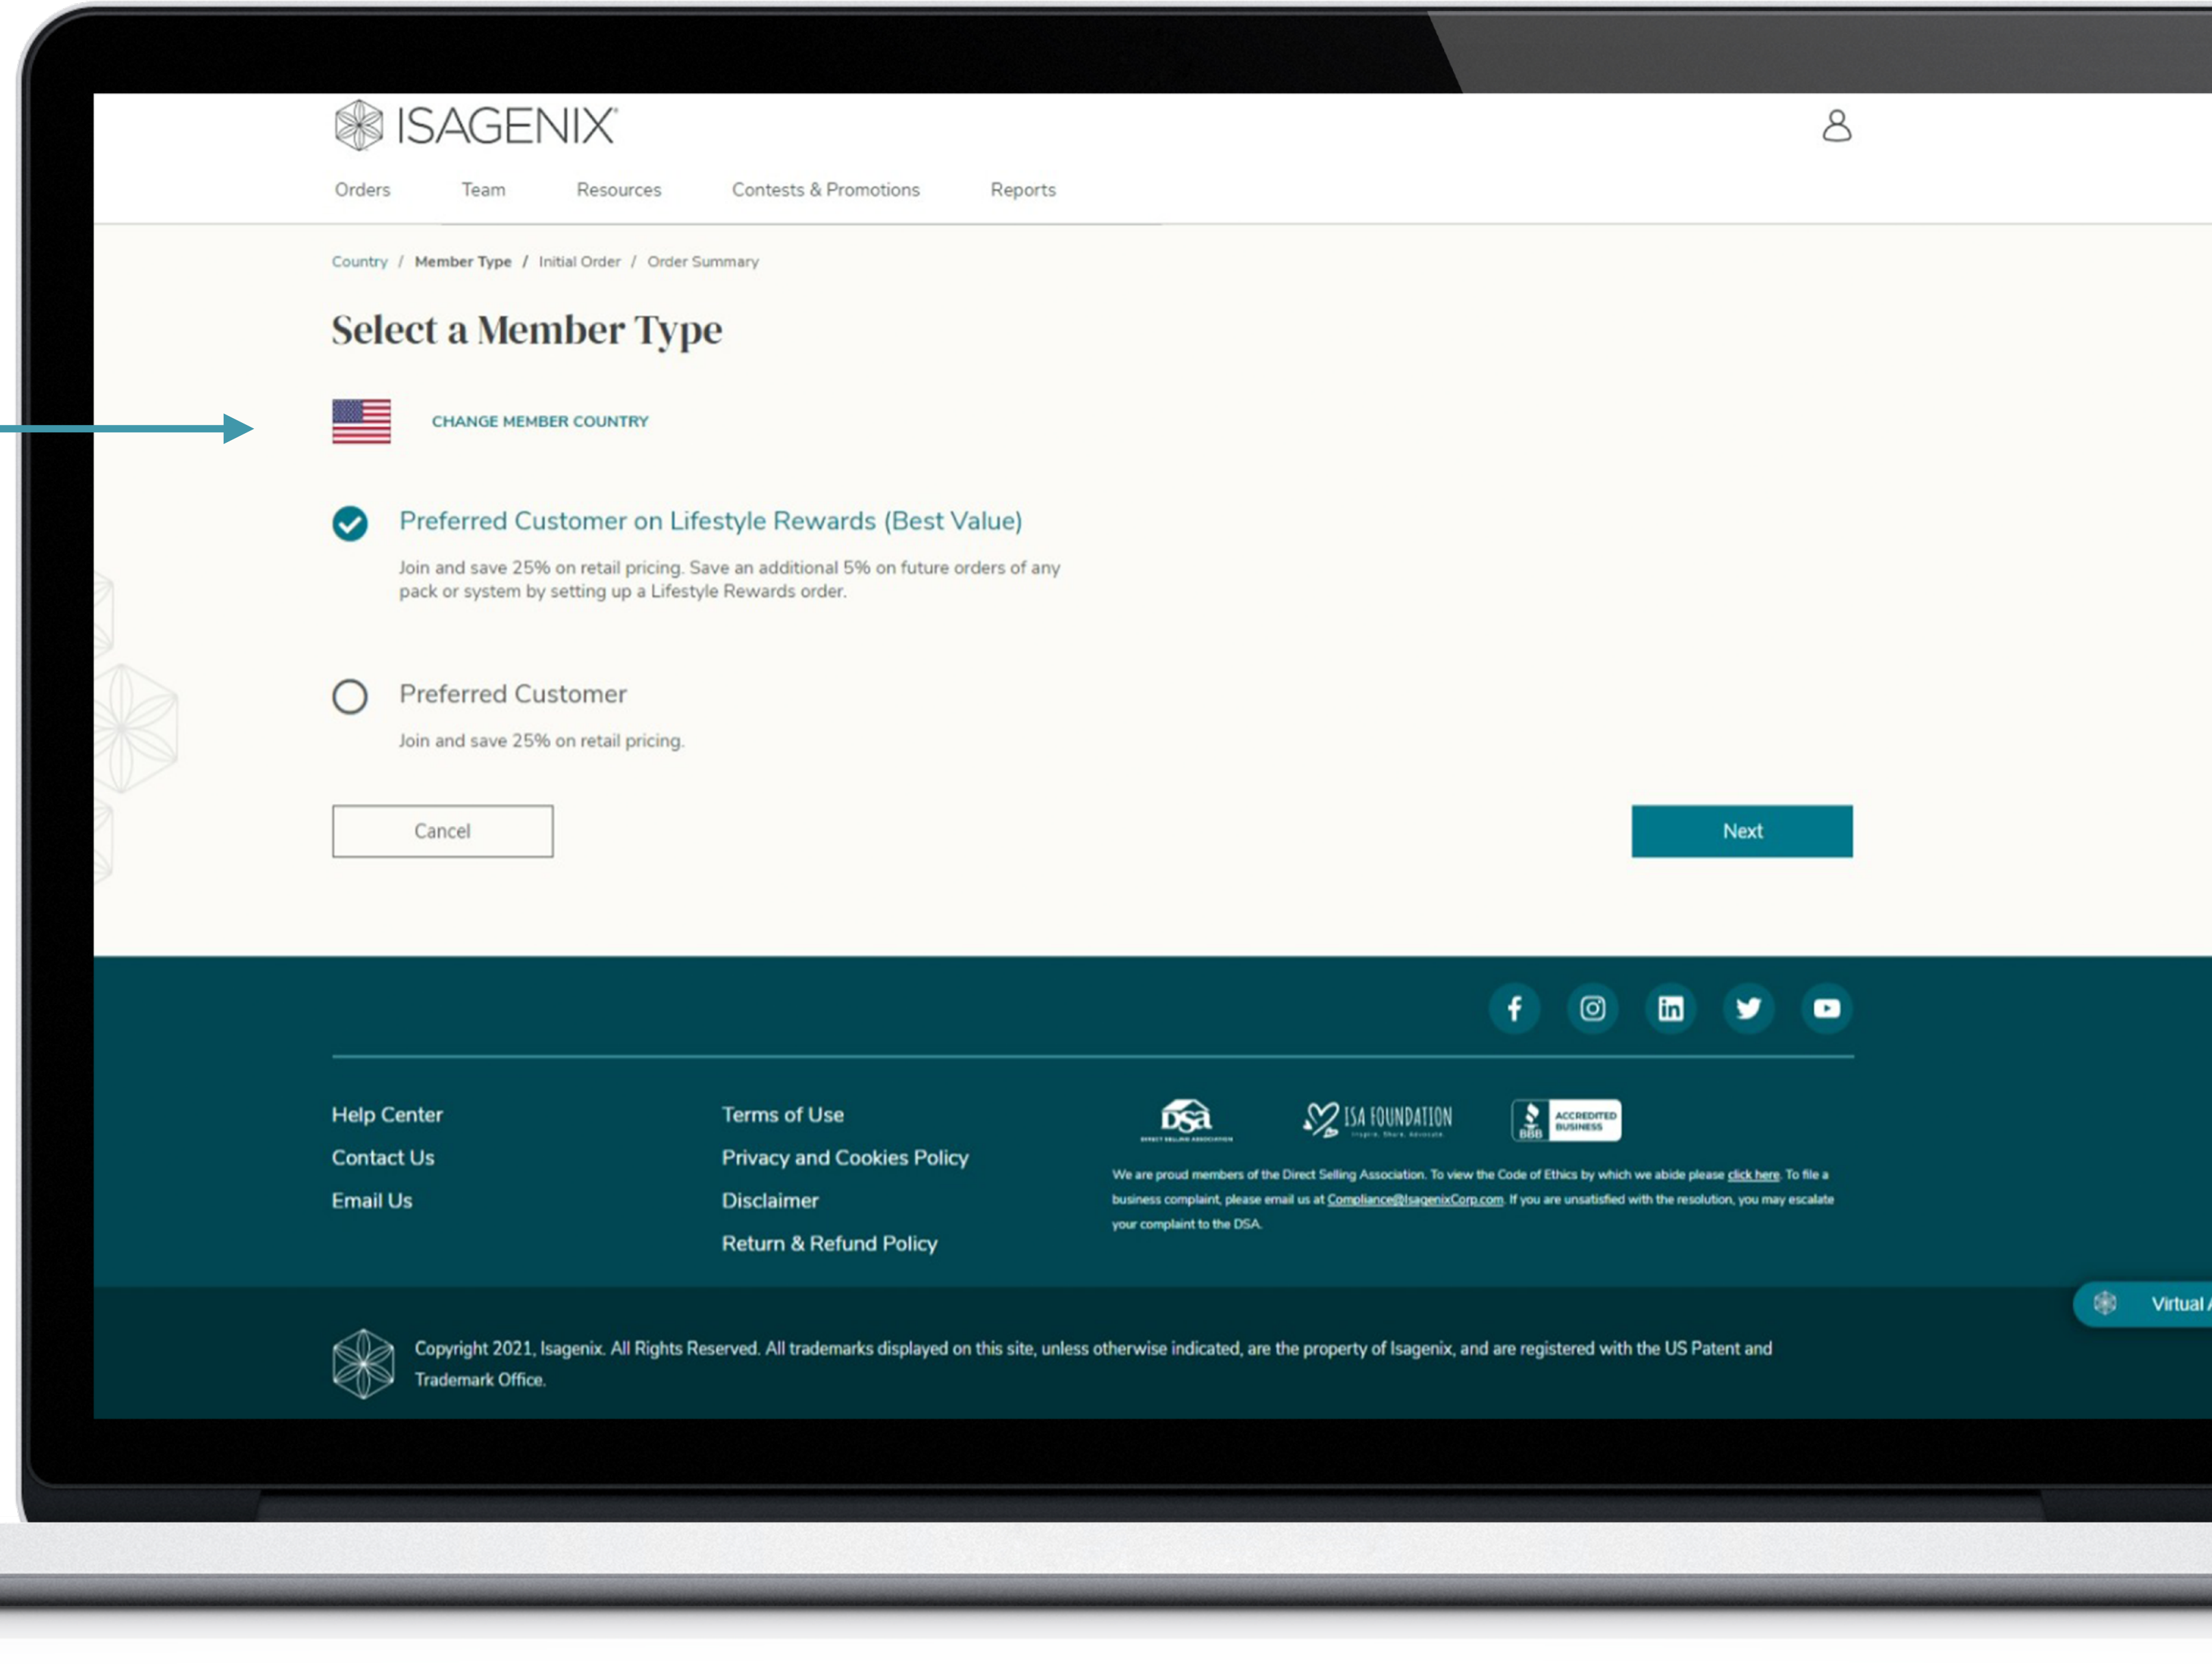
ISAGENIX

Orders Team Resources Contests & Promotions Reports

Country / Member Type / Initial Order / Order Summary

Select a Member Type

CHANGE MEMBER COUNTRY

Preferred Customer on Lifestyle Rewards (Best Value)

Join and save 25% on retail pricing. Save an additional 5% on future orders of any pack or system by setting up a Lifestyle Rewards order.

Preferred Customer

Join and save 25% on retail pricing.

Cancel

Next

Help Center
Contact Us
Email Us

Terms of Use
Privacy and Cookies Policy
Disclaimer
Return & Refund Policy

DSA

ISA FOUNDATION

ACCREDITED BUSINESS

We are proud members of the Direct Selling Association. To view the Code of Ethics by which we abide please click here. To file a business complaint, please email us at Compliance@IsagenixCorp.com. If you are unsatisfied with the resolution, you may escalate your complaint to the DSA.

Virtual

Copyright 2021, Isagenix. All Rights Reserved. All trademarks displayed on this site, unless otherwise indicated, are the property of Isagenix, and are registered with the US Patent and Trademark Office.